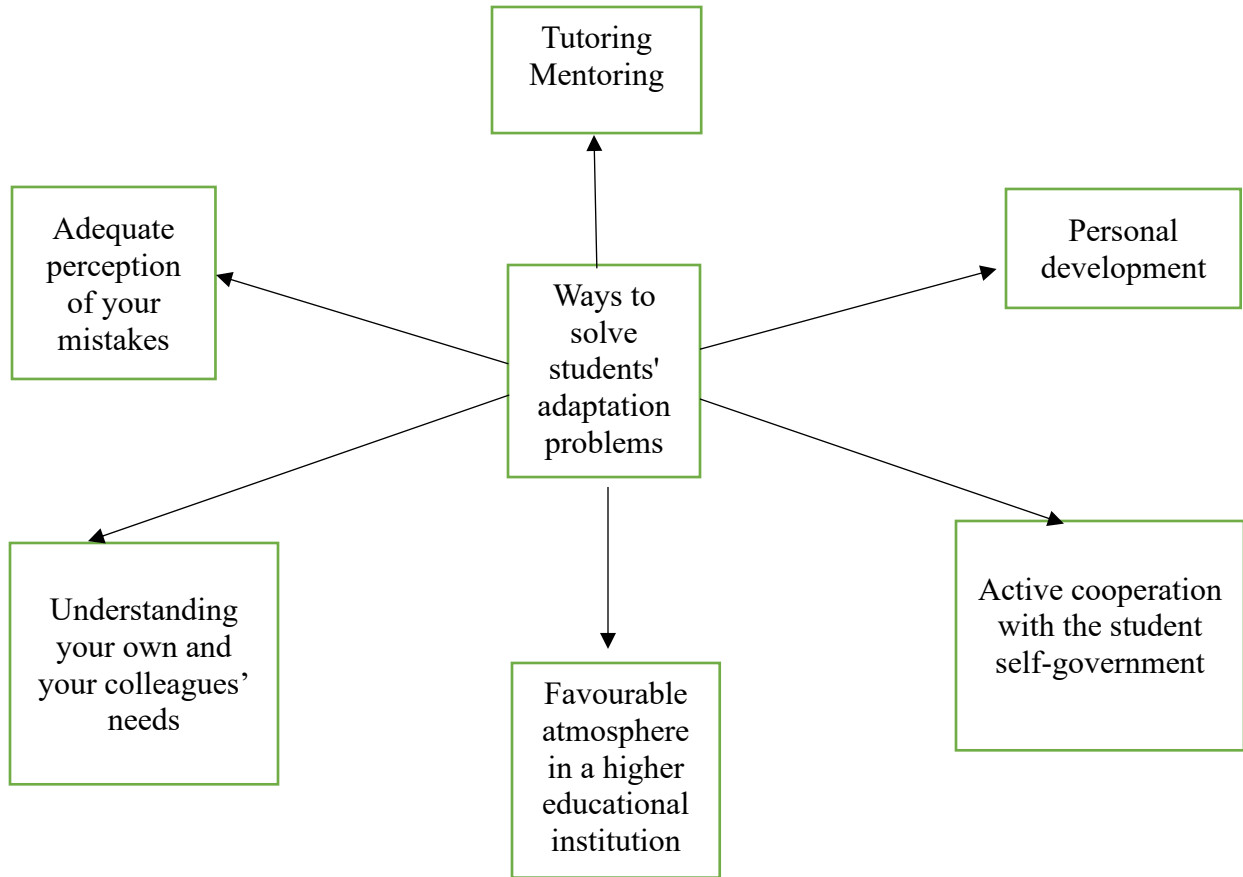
Tutoring
Mentoring

Adequate perception of your mistakes

Ways to solve students' adaptation problems

Personal development

Understanding your own and your colleagues' needs

Favourable atmosphere in a higher educational institution

Active cooperation with the student self-government